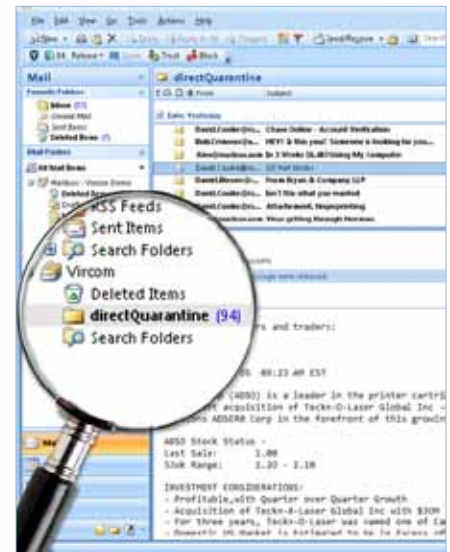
File Edit View Go Tools Actions Help

Mail

directQuarantine

RSS Feeds
Sent Items
Search Folders
Vircom
Deleted Items
directQuarantine (94)
Search Folders

Chase Online - Account Verification
HEY! Is this you? Someone is looking for you
Attachment, Nonpointing

ASSO Stock Status -
Last Sale: 1.00
52wk Range: 1.20 - 2.10

INVESTMENT CONSIDERATIONS:
- Profitable,with Quarter over Quarter Growth
- Acquisition of Teckn-O-Laser Global Inc with $30M
- For three years, Teckn-O-Laser was named one of Ca